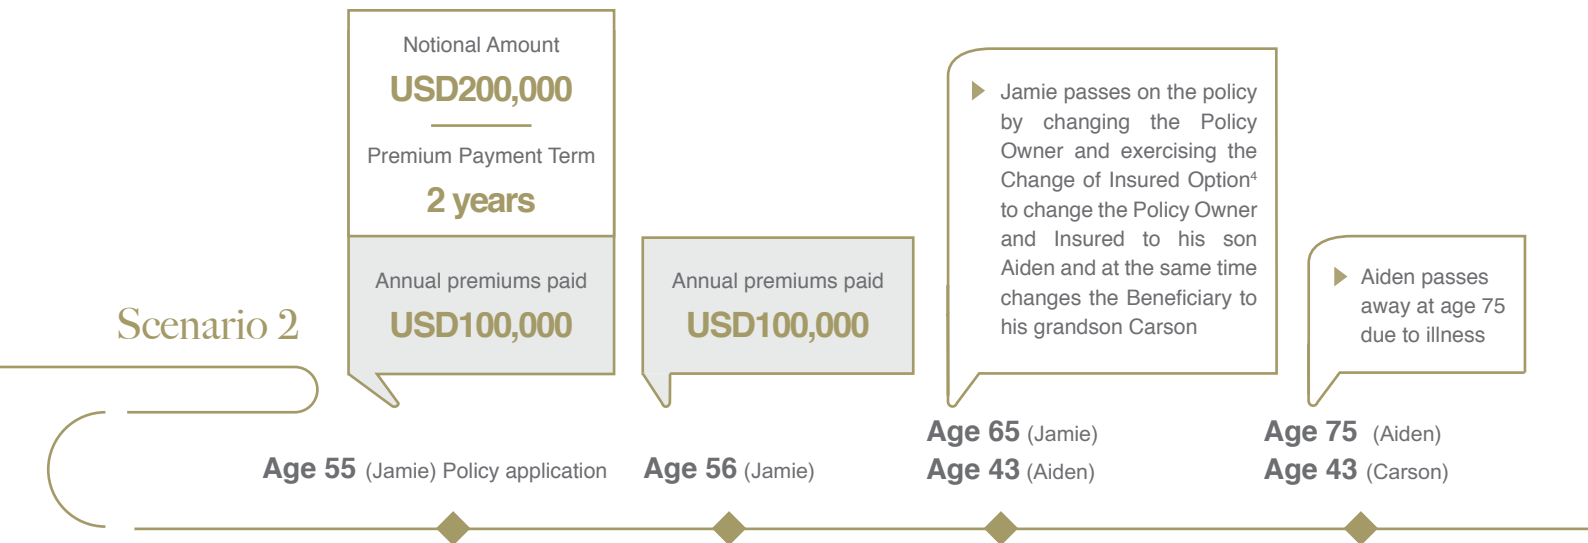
Notional Amount
USD200,000

Premium Payment Term
2 years

Annual premiums paid
USD100,000

Scenario 2

Age 55 (Jamie) Policy application

Annual premiums paid
USD100,000

Age 56 (Jamie)

Jamie passes on the policy by changing the Policy Owner and exercising the Change of Insured Option$^4$ to change the Policy Owner and Insured to his son Aiden and at the same time changes the Beneficiary to his grandson Carson

Age 65 (Jamie)
Age 43 (Aiden)

Aiden passes away at age 75 due to illness

Age 75 (Aiden)
Age 43 (Carson)